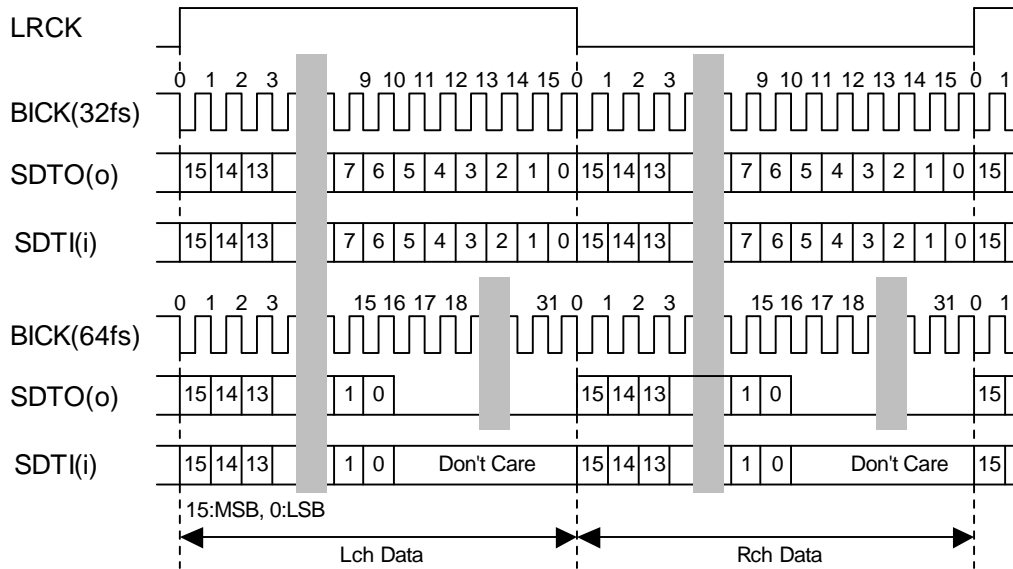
LRCK

0 1 2 3 9 10 11 12 13 14 15 0 1 2 3 9 10 11 12 13 14 15 0 1

BICK(32fs)

SDTO(o) 15 14 13 7 6 5 4 3 2 1 0 15 14 13 7 6 5 4 3 2 1 0 15

SDTI(i) 15 14 13 7 6 5 4 3 2 1 0 15 14 13 7 6 5 4 3 2 1 0 15

0 1 2 3 15 16 17 18 31 0 1 2 3 15 16 17 18 31 0 1

BICK(64fs)

SDTO(o) 15 14 13 1 0 15 14 13 1 0 15

SDTI(i) 15 14 13 1 0 Don't Care 15 14 13 1 0 Don't Care 15

15:MSB, 0:LSB

Lch Data

Rch Data